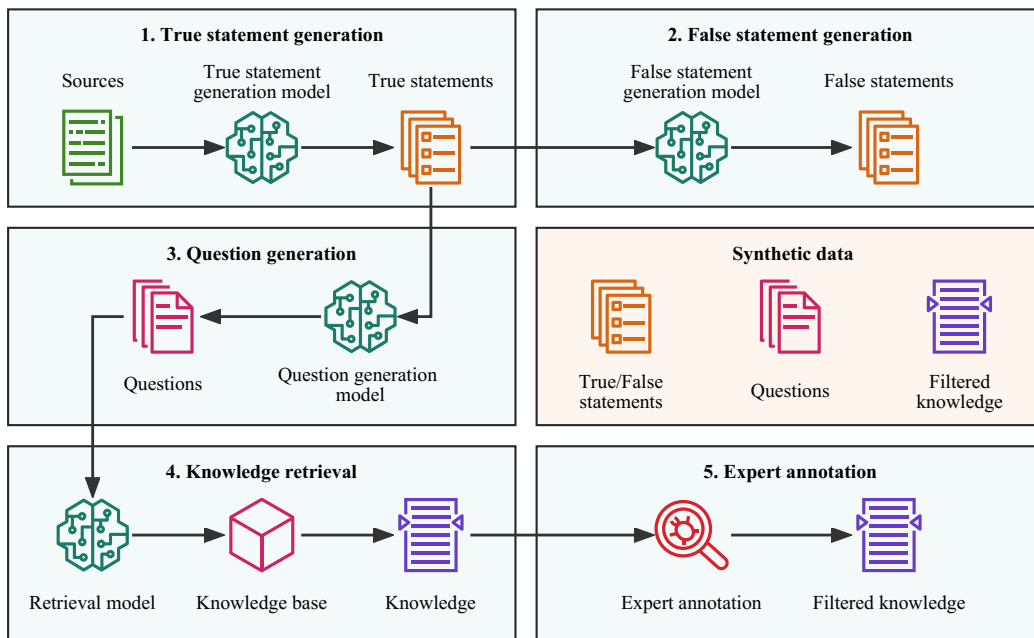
1. True statement generation

Sources

True statement generation model

True statements

2. False statement generation

False statement generation model

False statements

3. Question generation

Questions

Question generation model

Synthetic data

True/False statements

Questions

Filtered knowledge

4. Knowledge retrieval

Retrieval model

Knowledge base

Knowledge

5. Expert annotation

Expert annotation

Filtered knowledge